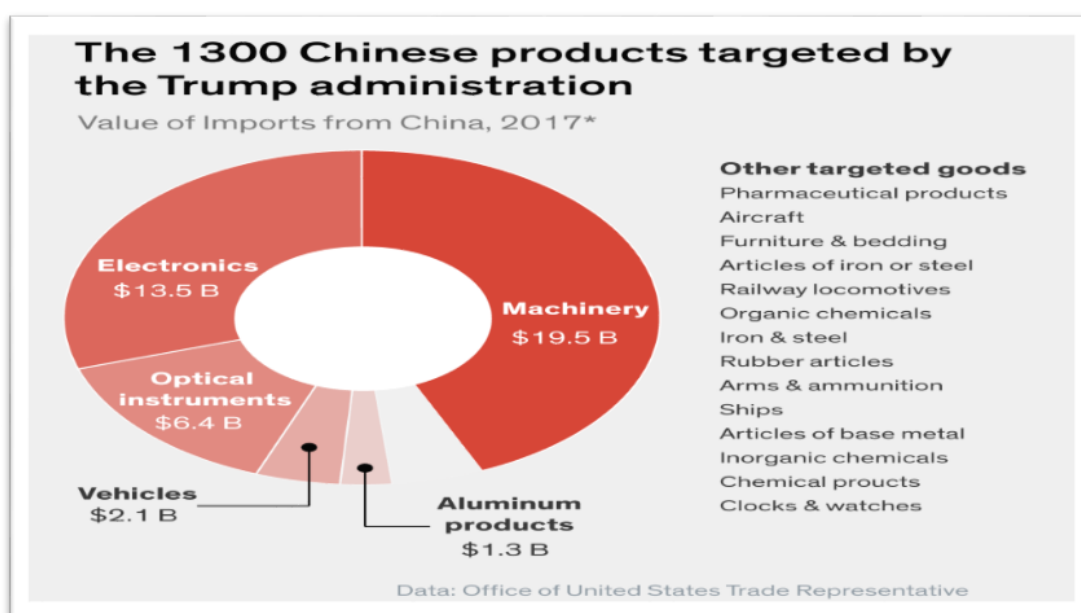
The 1300 Chinese products targeted by the Trump administration

Value of Imports from China, 2017*

Electronics
$13.5 B

Machinery
$19.5 B

Optical instruments
$6.4 B

Vehicles
$2.1 B

Aluminum products
$1.3 B

Other targeted goods
Pharmaceutical products
Aircraft
Furniture & bedding
Articles of iron or steel
Railway locomotives
Organic chemicals
Iron & steel
Rubber articles
Arms & ammunition
Ships
Articles of base metal
Inorganic chemicals
Chemical proucts
Clocks & watches

Data: Office of United States Trade Representative